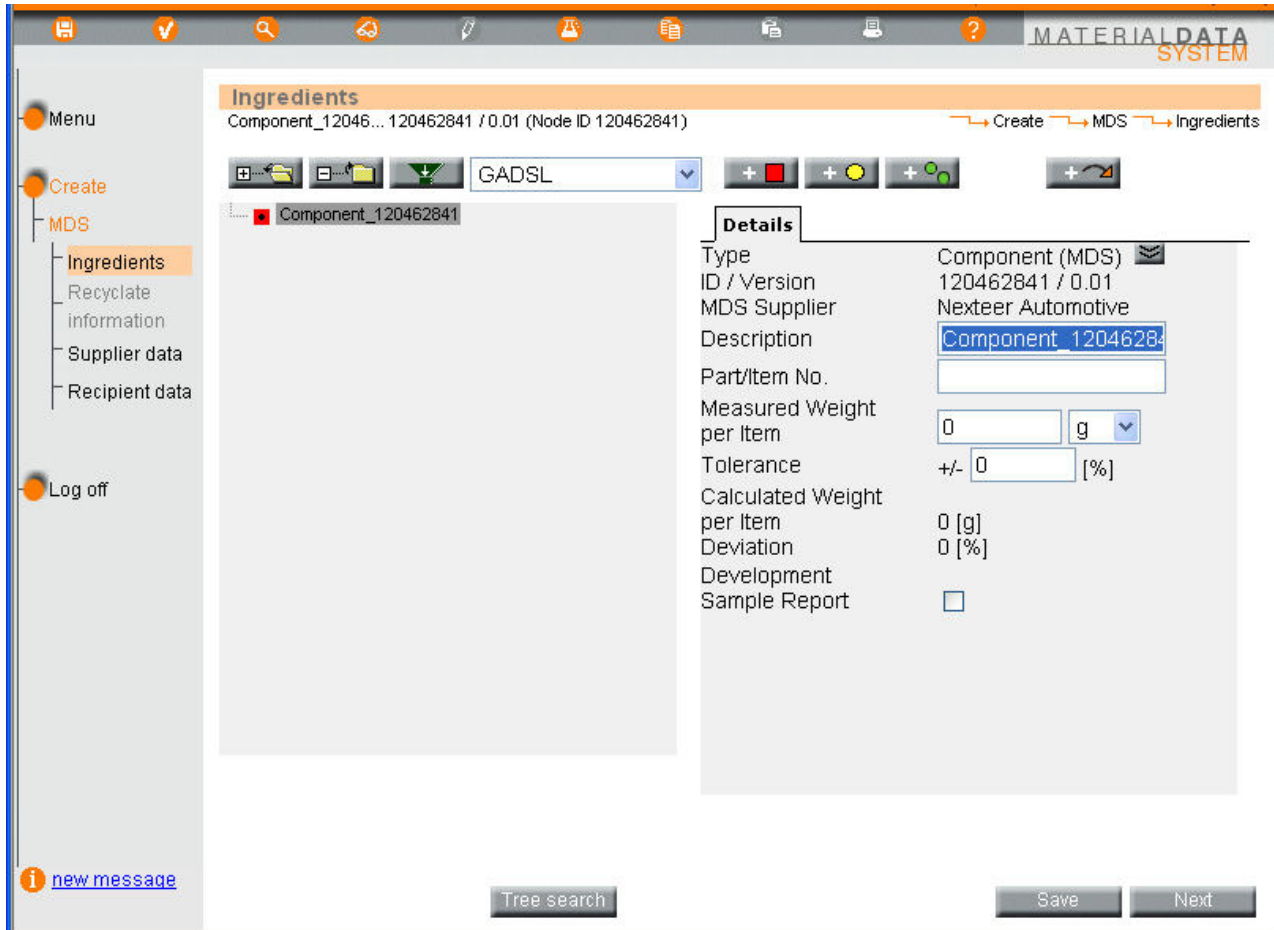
MATERIALDATA SYSTEM

Menu

Create

MDS

Ingredients

Recyclate information

Supplier data

Recipient data

Log off

new message

Ingredients

Component_12046... 120462841 / 0.01 (Node ID 120462841)

Create MDS Ingredients

GADSL

Component_120462841

Details

| | |
|---|---|
| Type | Component (MDS) |
| ID / Version | 120462841 / 0.01 |
| MDS Supplier | Nexteer Automotive |
| Description | Component_1204628 |
| Part/Item No. | |
| Measured Weight per Item | 0 g |
| Tolerance | +/- 0 [%] |
| Calculated Weight per Item | 0 [g] |
| Deviation | 0 [%] |
| Development Sample Report | |

Tree search

Save

Next